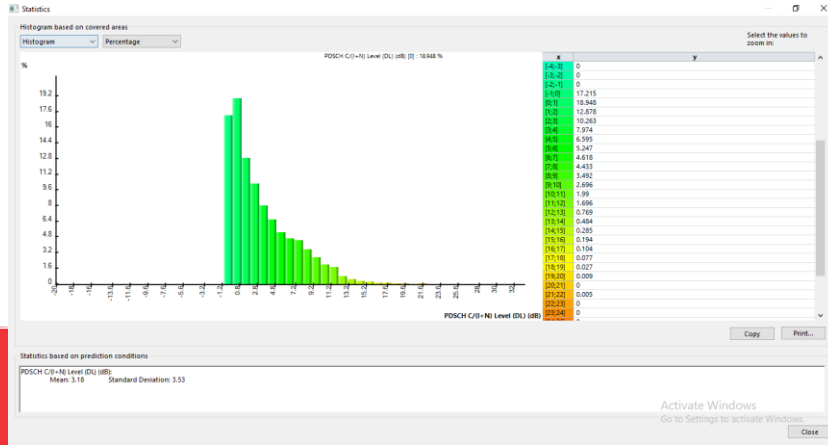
Statistics

Histogram based on covered areas

Histogram
Percentage

Select the values to zoom in:

PDSCH C/(I+N) Level (DL) (dB) [0] : 18.948 %

%

19.2
17.6
16
14.4
12.8
11.2
9.6
8
6.4
4.8
3.2
1.6
0

-20
-18
-16
-13.6
-11.6
-9.6
-7.6
-5.6
-3.2
-1.2
0.8
2.8
4.8
7.2
9.2
11.2
13.2
15.2
17.6
19.6
21.6
23.6
25.6
28
30
32

PDSCH C/(I+N) Level (DL) (dB)

| x | y |
|---|---|
| [-4;-3] | 0 |
| [-3;-2] | 0 |
| [-2;-1] | 0 |
| [-1;0] | 17.215 |
| [0;1] | 18.948 |
| [1;2] | 12.878 |
| [2;3] | 10.263 |
| [3;4] | 7.974 |
| [4;5] | 6.595 |
| [5;6] | 5.247 |
| [6;7] | 4.618 |
| [7;8] | 4.433 |
| [8;9] | 3.492 |
| [9;10] | 2.696 |
| [10;11] | 1.99 |
| [11;12] | 1.696 |
| [12;13] | 0.769 |
| [13;14] | 0.484 |
| [14;15] | 0.285 |
| [15;16] | 0.194 |
| [16;17] | 0.104 |
| [17;18] | 0.077 |
| [18;19] | 0.027 |
| [19;20] | 0.009 |
| [20;21] | 0 |
| [21;22] | 0.005 |
| [22;23] | 0 |
| [23;24] | 0 |

Copy
Print...

Statistics based on prediction conditions

PDSCH C/(I+N) Level (DL) (dB):
Mean: 3.18 Standard Deviation: 3.53

Activate Windows
Go to Settings to activate Windows.

Close